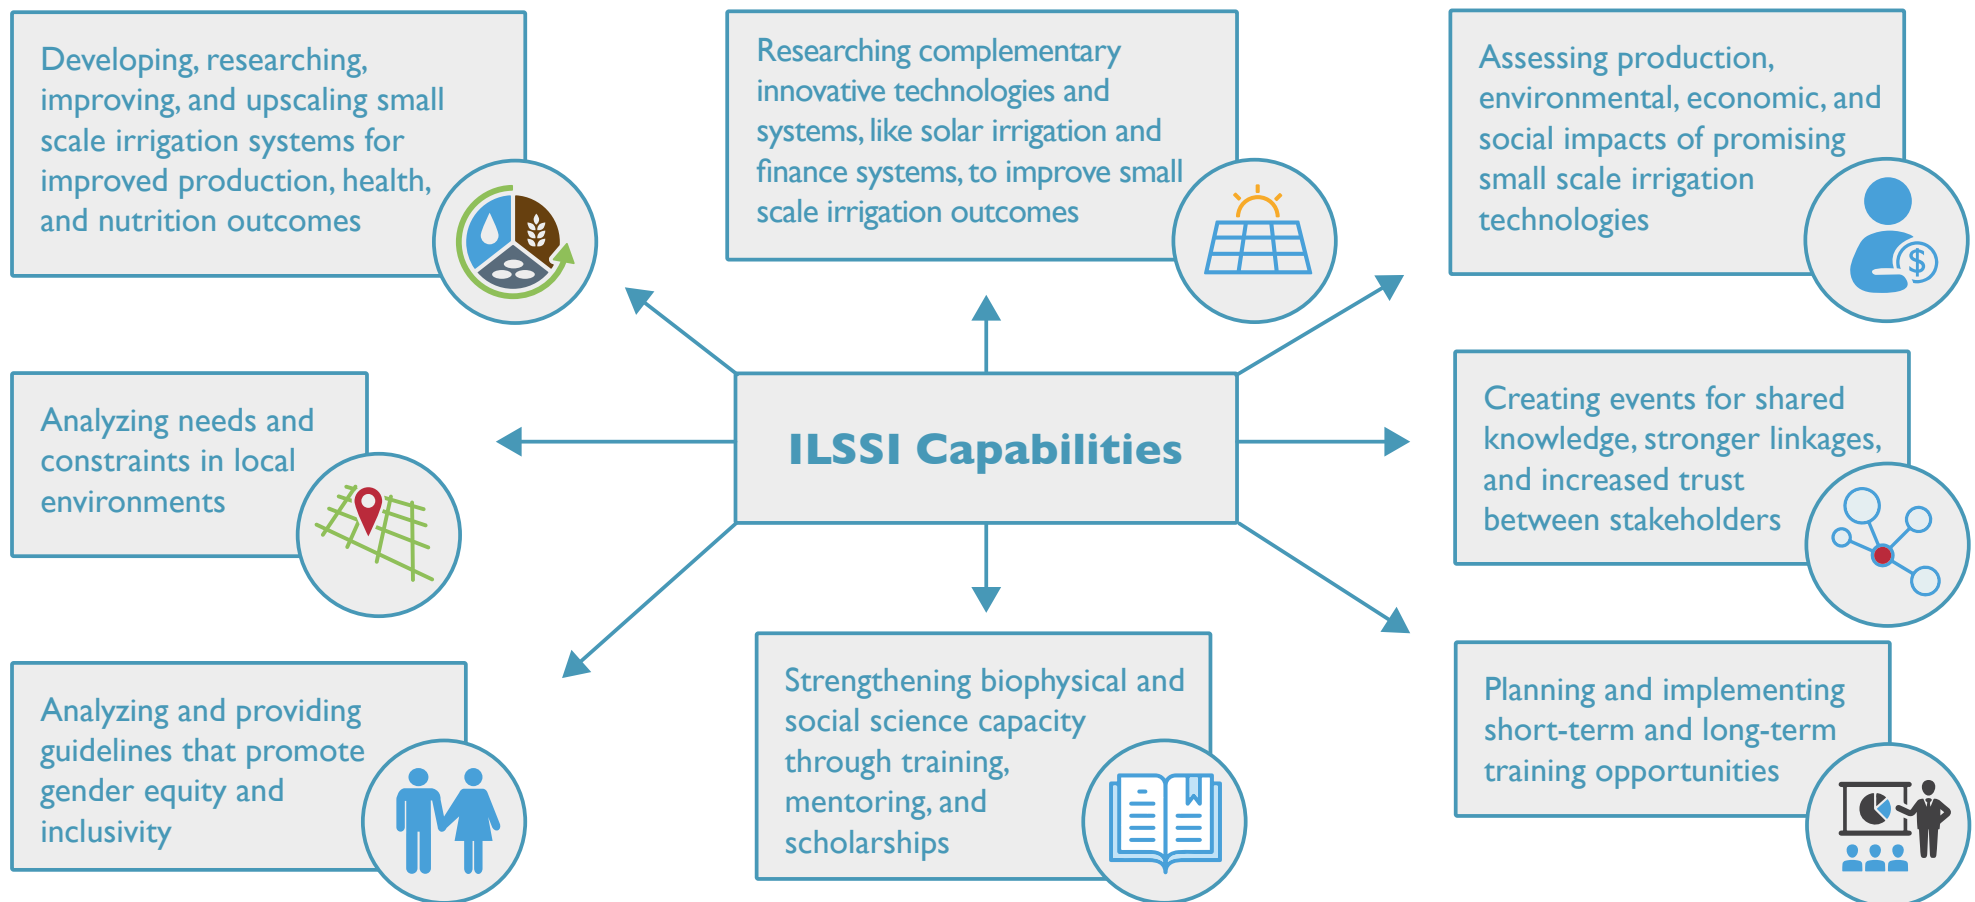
Developing, researching, improving, and upscaling small scale irrigation systems for improved production, health, and nutrition outcomes

Researching complementary innovative technologies and systems, like solar irrigation and finance systems, to improve small scale irrigation outcomes

Assessing production, environmental, economic, and social impacts of promising small scale irrigation technologies

Analyzing needs and constraints in local environments

ILSSI Capabilities

Creating events for shared knowledge, stronger linkages, and increased trust between stakeholders

Analyzing and providing guidelines that promote gender equity and inclusivity

Strengthening biophysical and social science capacity through training, mentoring, and scholarships

Planning and implementing short-term and long-term training opportunities